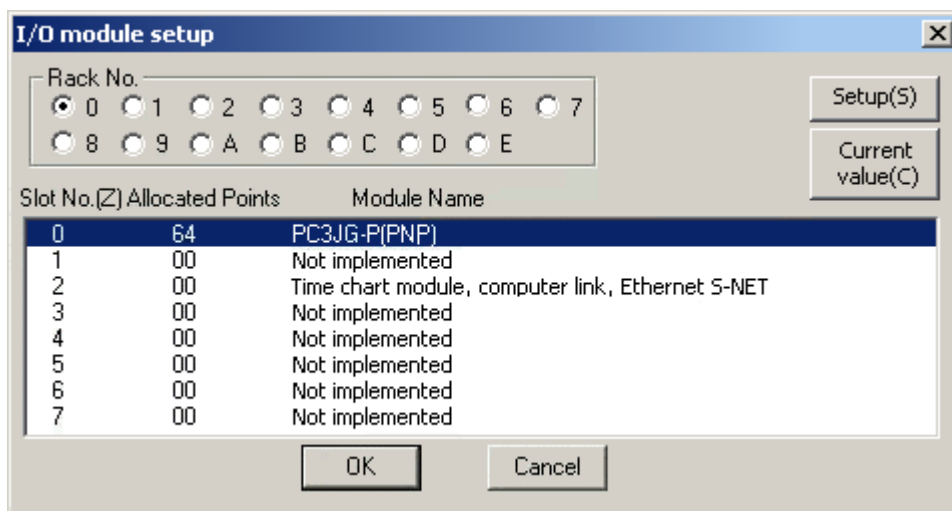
I/O module setup

Rack No.
0 1 2 3 4 5 6 7
8 9 A B C D E

Setup(S)

Current value(C)

| Slot No.(Z) | Allocated Points | Module Name |
|---|---|---|
| 0 | 64 | PC3JG-P(PNP) |
| 1 | 00 | Not implemented |
| 2 | 00 | Time chart module, computer link, Ethernet S-NET |
| 3 | 00 | Not implemented |
| 4 | 00 | Not implemented |
| 5 | 00 | Not implemented |
| 6 | 00 | Not implemented |
| 7 | 00 | Not implemented |

OK Cancel